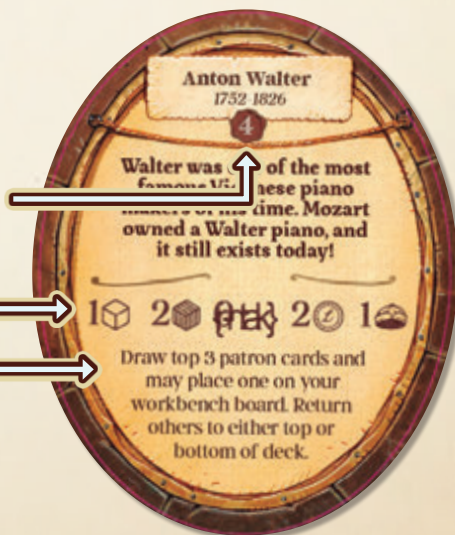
Anton Walter
1752-1826

4

Walter was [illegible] of the most famous Vi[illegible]nese piano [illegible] time. Mozart owned a Walter piano, and it still exists today!

1 2 2 1

Draw top 3 patron cards and may place one on your workbench board. Return others to either top or bottom of deck.